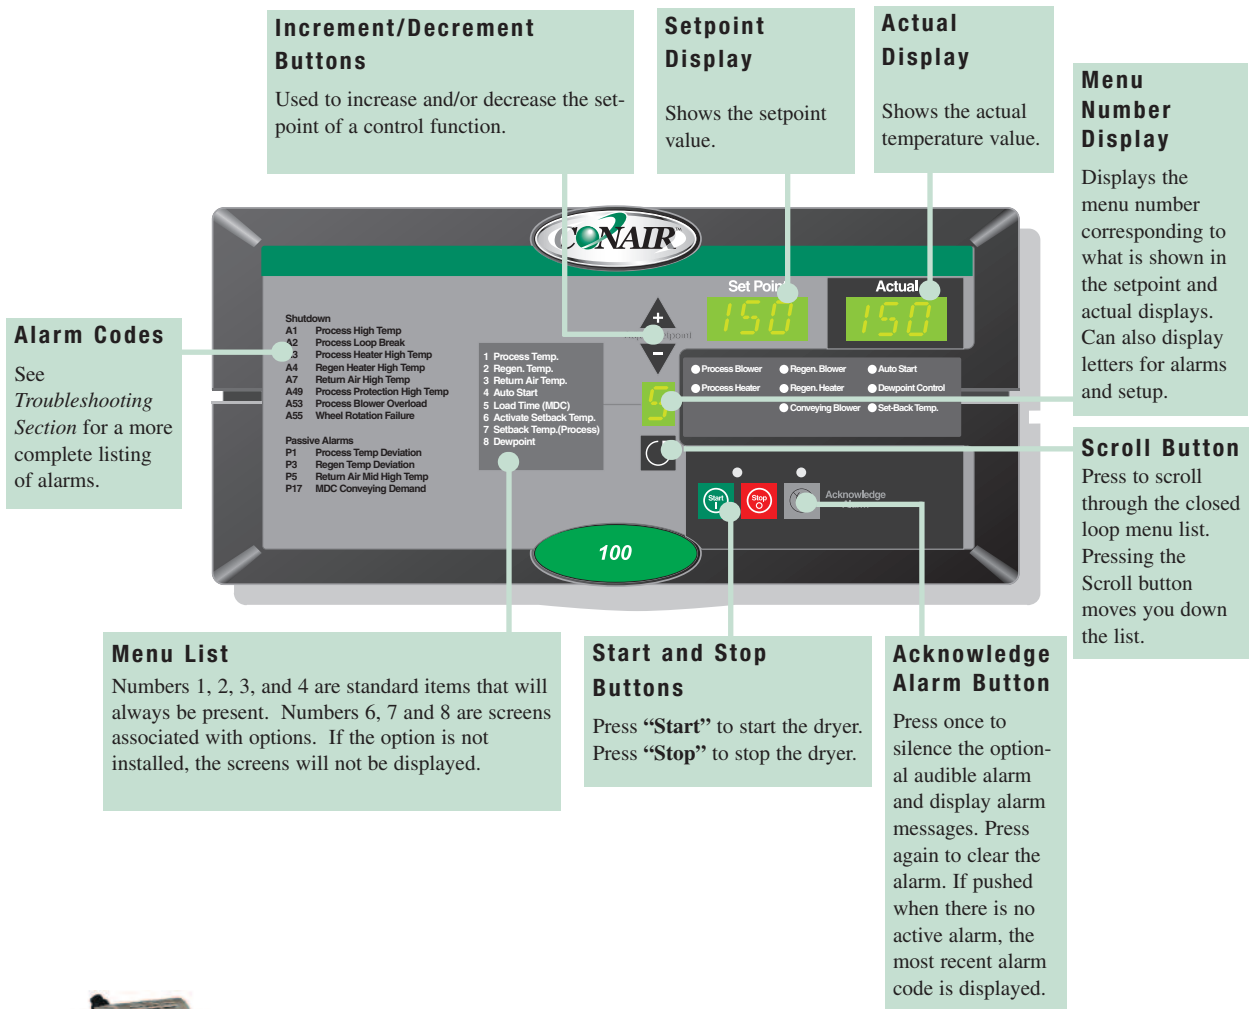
Increment/Decrement Buttons

Used to increase and/or decrease the setpoint of a control function.

Setpoint Display

Shows the setpoint value.

Actual Display

Shows the actual temperature value.

Menu Number Display

Displays the menu number corresponding to what is shown in the setpoint and actual displays. Can also display letters for alarms and setup.

Alarm Codes

See *Troubleshooting Section* for a more complete listing of alarms.

CONAIR

Set Point

150

Actual

150

Shutdown
A1 Process High Temp
A2 Process Loop Break
A3 Process Heater High Temp
A4 Regen Heater High Temp
A7 Return Air High Temp
A49 Process Protection High Temp
A53 Process Blower Overload
A55 Wheel Rotation Failure

Passive Alarms
P1 Process Temp Deviation
P3 Regen Temp Deviation
P5 Return Air Mid High Temp
P17 MDC Conveying Demand

1 Process Temp.
2 Regen. Temp.
3 Return Air Temp.
4 Auto Start
5 Load Time (MDC)
6 Activate Setback Temp.
7 Setback Temp.(Process)
8 Dewpoint

+
−

5

Process Blower
Regen. Blower
Auto Start
Process Heater
Regen. Heater
Dewpoint Control
Conveying Blower
Set-Back Temp.

Start
Stop
Acknowledge

100

Scroll Button

Press to scroll through the closed loop menu list. Pressing the Scroll button moves you down the list.

Menu List

Numbers 1, 2, 3, and 4 are standard items that will always be present. Numbers 6, 7 and 8 are screens associated with options. If the option is not installed, the screens will not be displayed.

Start and Stop Buttons

Press **“Start”** to start the dryer. Press **“Stop”** to stop the dryer.

Acknowledge Alarm Button

Press once to silence the optional audible alarm and display alarm messages. Press again to clear the alarm. If pushed when there is no active alarm, the most recent alarm code is displayed.